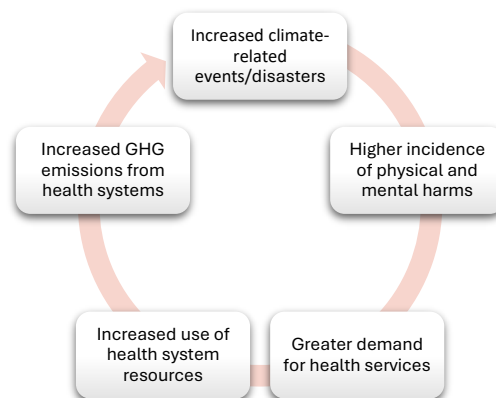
Increased climate-related events/disasters

Higher incidence of physical and mental harms

Greater demand for health services

Increased use of health system resources

Increased GHG emissions from health systems